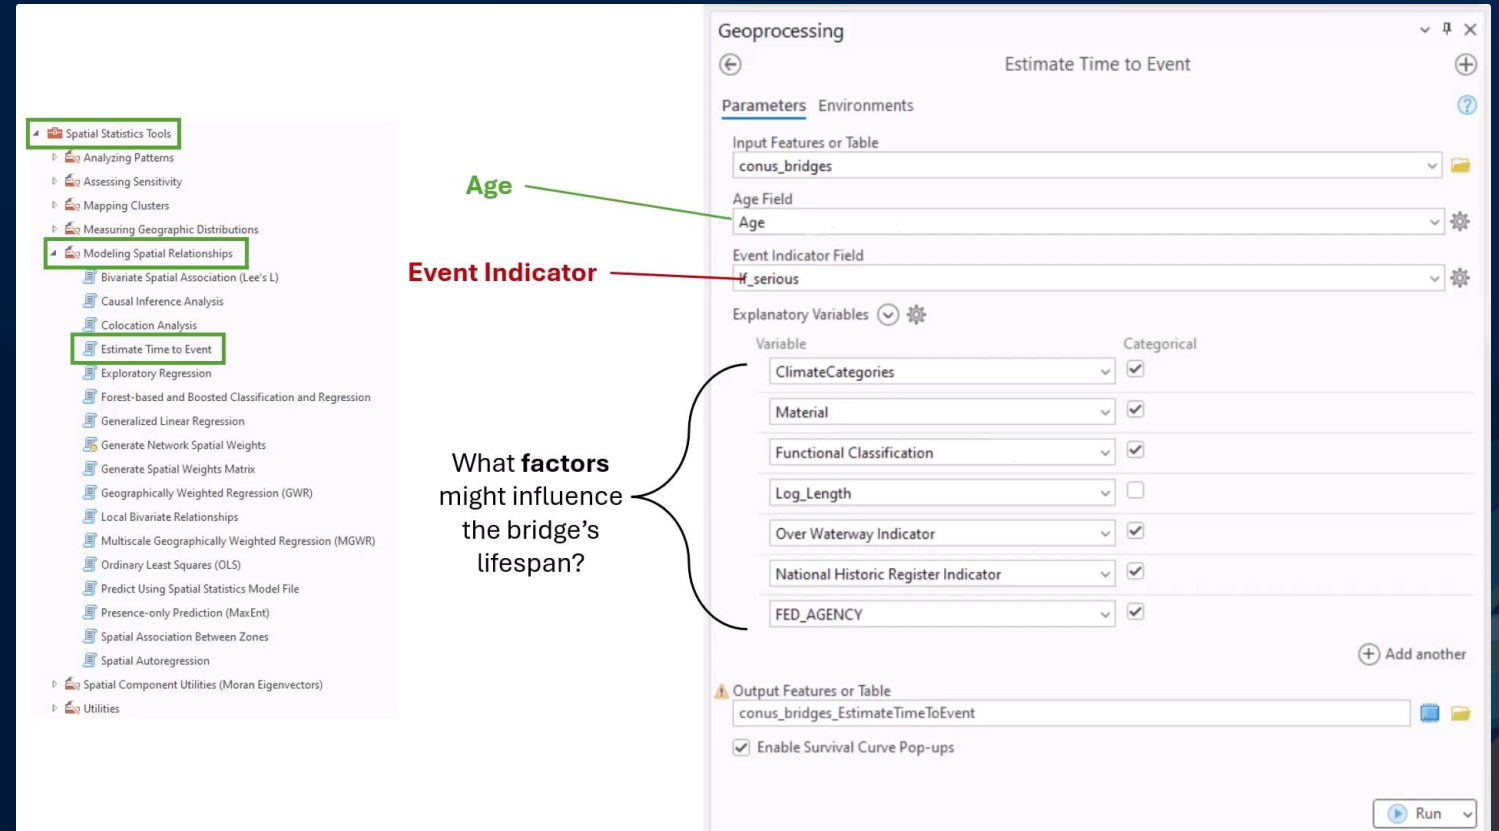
Spatial Statistics Tools
Analyzing Patterns
Assessing Sensitivity
Mapping Clusters
Measuring Geographic Distributions
Modeling Spatial Relationships
Bivariate Spatial Association (Lee's L)
Causal Inference Analysis
Colocation Analysis
Estimate Time to Event
Exploratory Regression
Forest-based and Boosted Classification and Regression
Generalized Linear Regression
Generate Network Spatial Weights
Generate Spatial Weights Matrix
Geographically Weighted Regression (GWR)
Local Bivariate Relationships
Multiscale Geographically Weighted Regression (MGWR)
Ordinary Least Squares (OLS)
Predict Using Spatial Statistics Model File
Presence-only Prediction (MaxEnt)
Spatial Association Between Zones
Spatial Autoregression
Spatial Component Utilities (Moran Eigenvectors)
Utilities

Age

Event Indicator

What **factors** might influence the bridge's lifespan?

Geoprocessing
Estimate Time to Event
Parameters Environments
Input Features or Table
conus_bridges
Age Field
Age
Event Indicator Field
If_serious
Explanatory Variables
Variable Categorical
ClimateCategories
Material
Functional Classification
Log_Length
Over Waterway Indicator
National Historic Register Indicator
FED_AGENCY
Add another
Output Features or Table
conus_bridges_EstimateTimeToEvent
Enable Survival Curve Pop-ups
Run